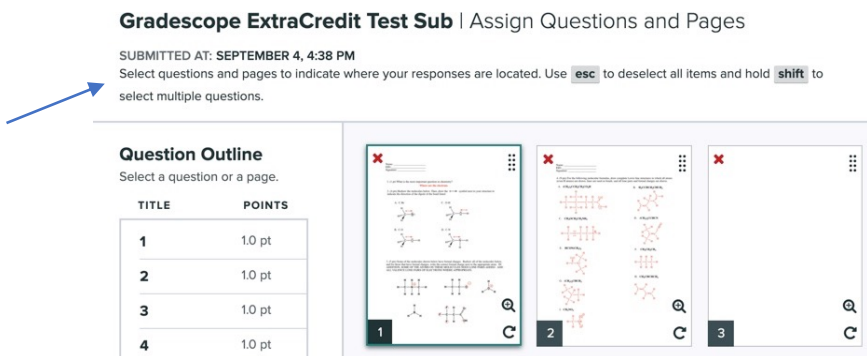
Gradescope ExtraCredit Test Sub | Assign Questions and Pages

SUBMITTED AT: SEPTEMBER 4, 4:38 PM

Select questions and pages to indicate where your responses are located. Use esc to deselect all items and hold shift to select multiple questions.

Question Outline

Select a question or a page.

| TITLE | POINTS |
|---|---|
| 1 | 1.0 pt |
| 2 | 1.0 pt |
| 3 | 1.0 pt |
| 4 | 1.0 pt |

1

2

3